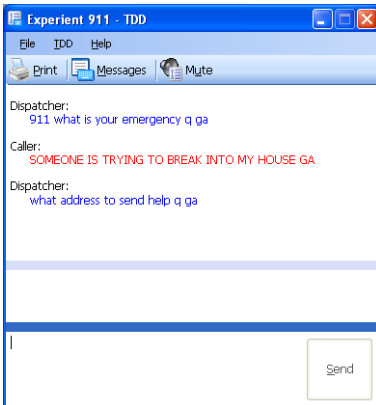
Experient 911 - TDD

File TDD Help

Print Messages Mute

Dispatcher:
911 what is your emergency q ga

Caller:
SOMEONE IS TRYING TO BREAK INTO MY HOUSE GA

Dispatcher:
what address to send help q ga

Send